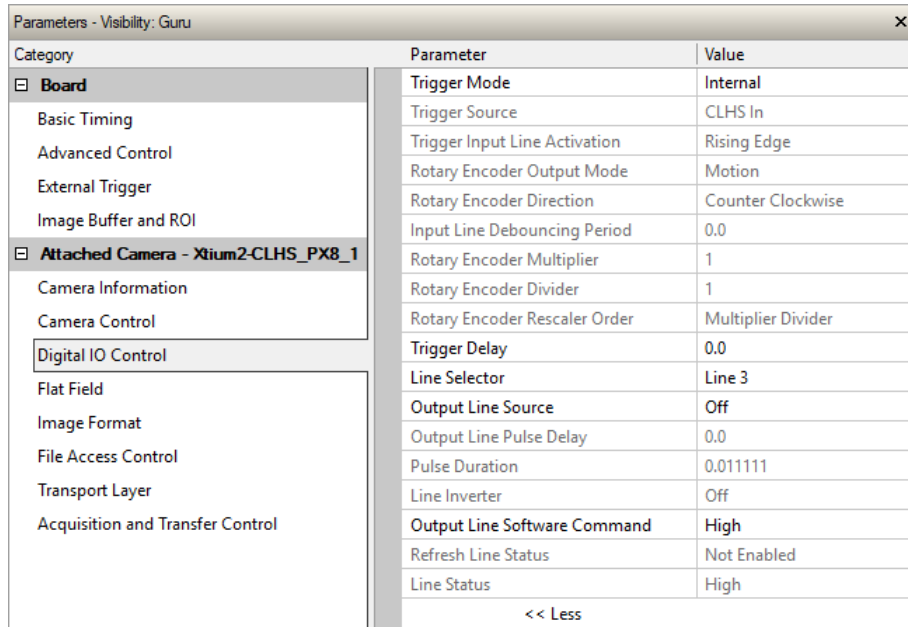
Parameters - Visibility: Guru ×

Category
⊟ Board
Basic Timing
Advanced Control
External Trigger
Image Buffer and ROI
⊟ Attached Camera - Xtium2-CLHS_PX8_1
Camera Information
Camera Control
Digital IO Control
Flat Field
Image Format
File Access Control
Transport Layer
Acquisition and Transfer Control

| Parameter | Value |
|---|---|
| Trigger Mode | Internal |
| Trigger Source | CLHS In |
| Trigger Input Line Activation | Rising Edge |
| Rotary Encoder Output Mode | Motion |
| Rotary Encoder Direction | Counter Clockwise |
| Input Line Debouncing Period | 0.0 |
| Rotary Encoder Multiplier | 1 |
| Rotary Encoder Divider | 1 |
| Rotary Encoder Rescaler Order | Multiplier Divider |
| Trigger Delay | 0.0 |
| Line Selector | Line 3 |
| Output Line Source | Off |
| Output Line Pulse Delay | 0.0 |
| Pulse Duration | 0.011111 |
| Line Inverter | Off |
| Output Line Software Command | High |
| Refresh Line Status | Not Enabled |
| Line Status | High |

<< Less